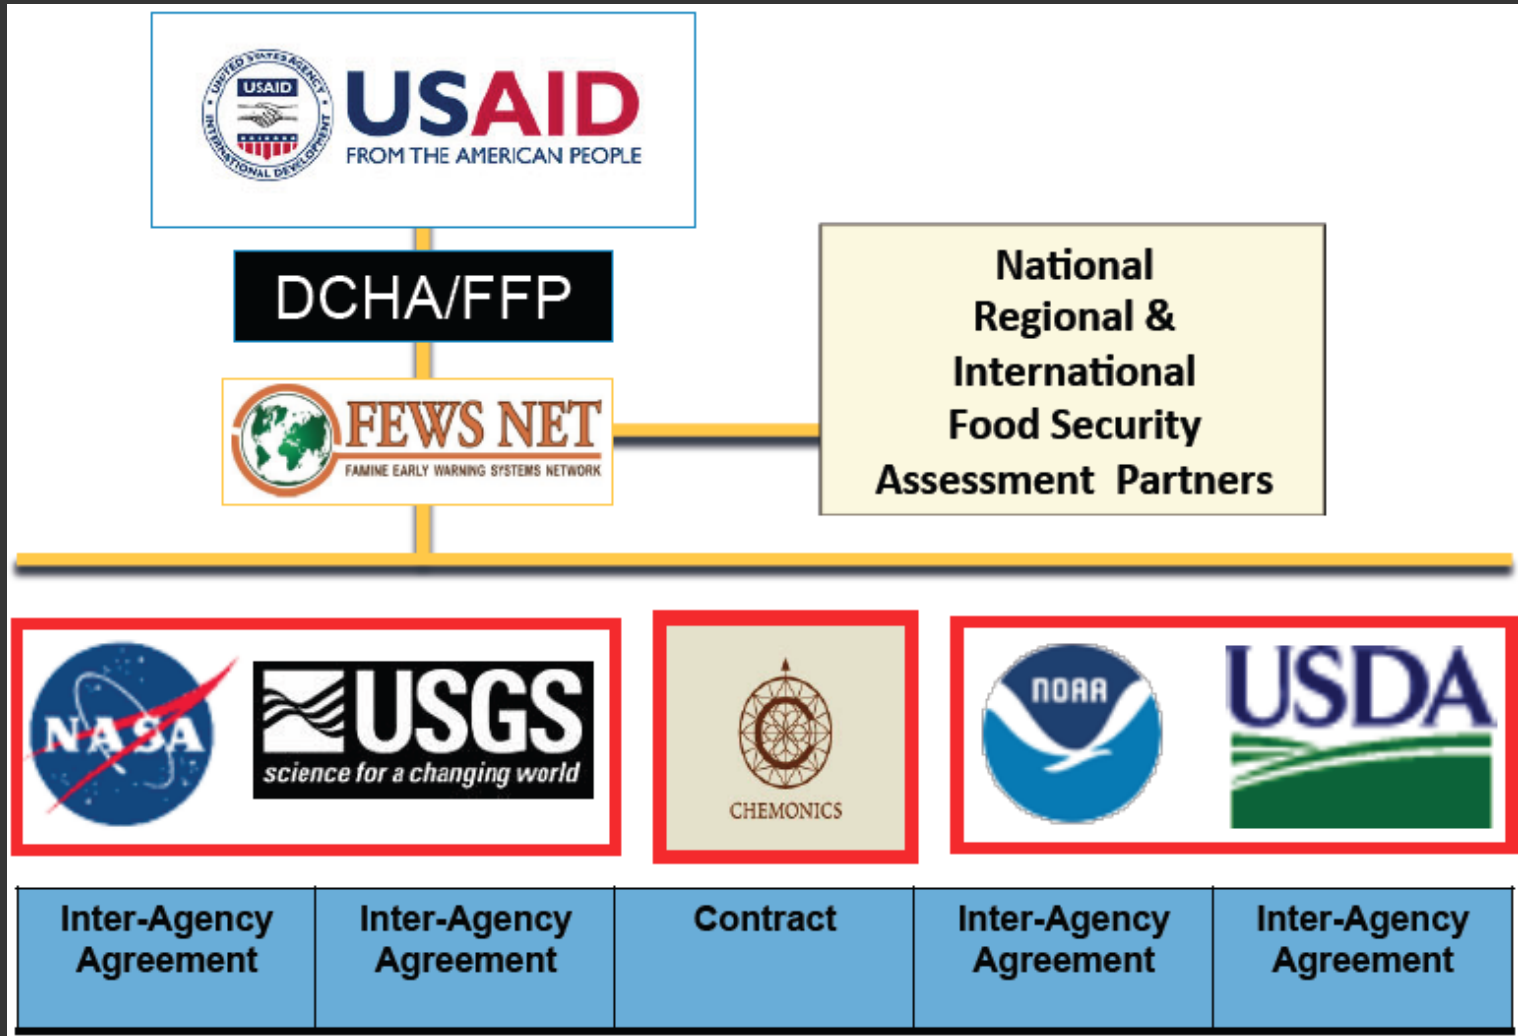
USAID
UNITED STATES AGENCY INTERNATIONAL DEVELOPMENT
USAID
FROM THE AMERICAN PEOPLE

DCHA/FFP

FEWS NET
FAMINE EARLY WARNING SYSTEMS NETWORK

National Regional & International Food Security Assessment Partners

NASA

USGS
science for a changing world

CHEMONICS

NOAA

USDA

| Inter-Agency Agreement | Inter-Agency Agreement | Contract | Inter-Agency Agreement | Inter-Agency Agreement |
|---|---|---|---|---|